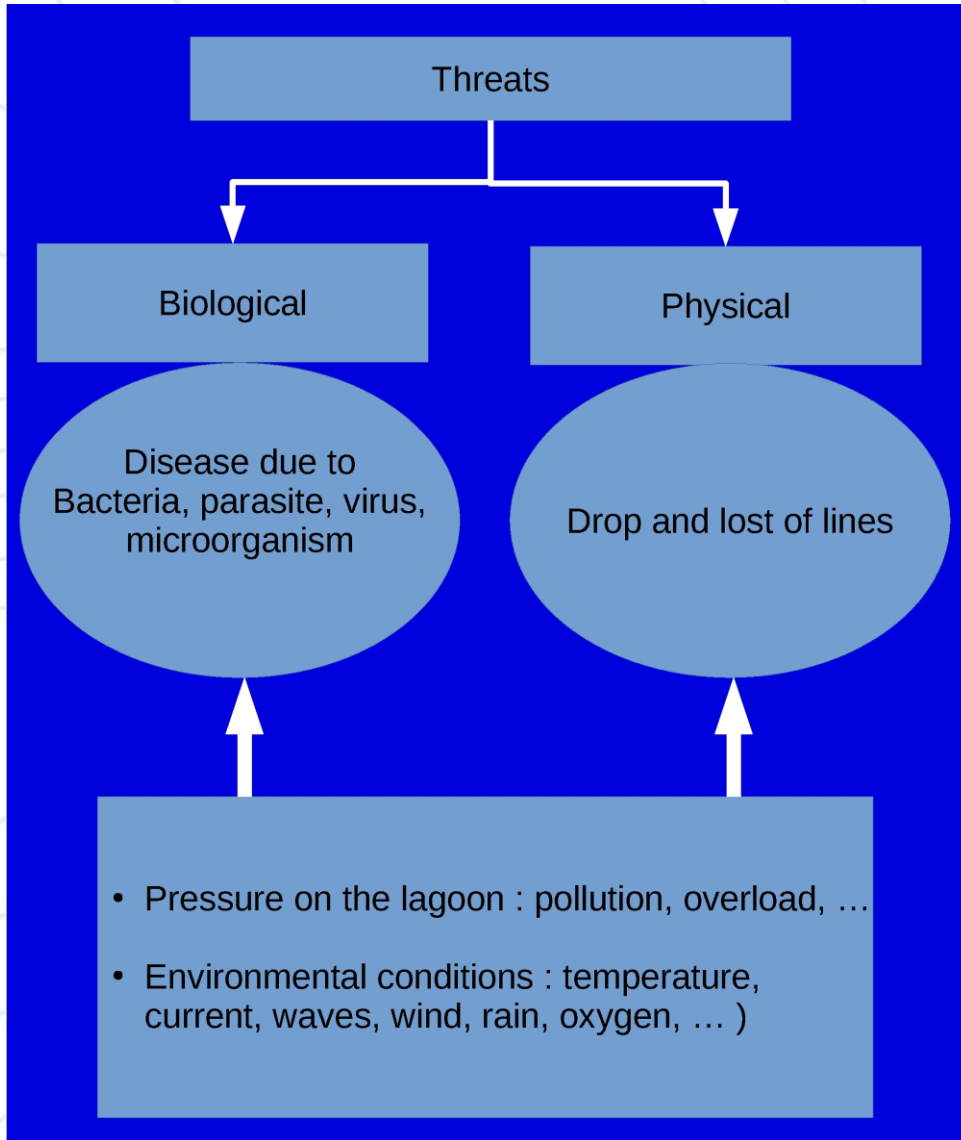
Threats

Biological

Physical

Disease due to Bacteria, parasite, virus, microorganism

Drop and lost of lines

• Pressure on the lagoon : pollution, overload, …

• Environmental conditions : temperature, current, waves, wind, rain, oxygen, … )